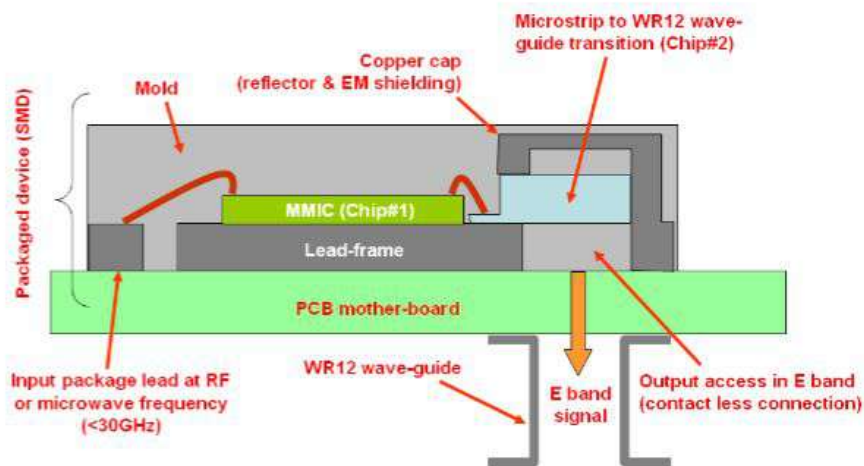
Microstrip to WR12 wave-guide transition (Chip#2)

Copper cap (reflector & EM shielding)

Mold

Packaged device (SMD)

MMIC (Chip#1)

Lead-frame

PCB mother-board

WR12 wave-guide

E band signal

Input package lead at RF or microwave frequency (<30GHz)

Output access in E band (contact less connection)